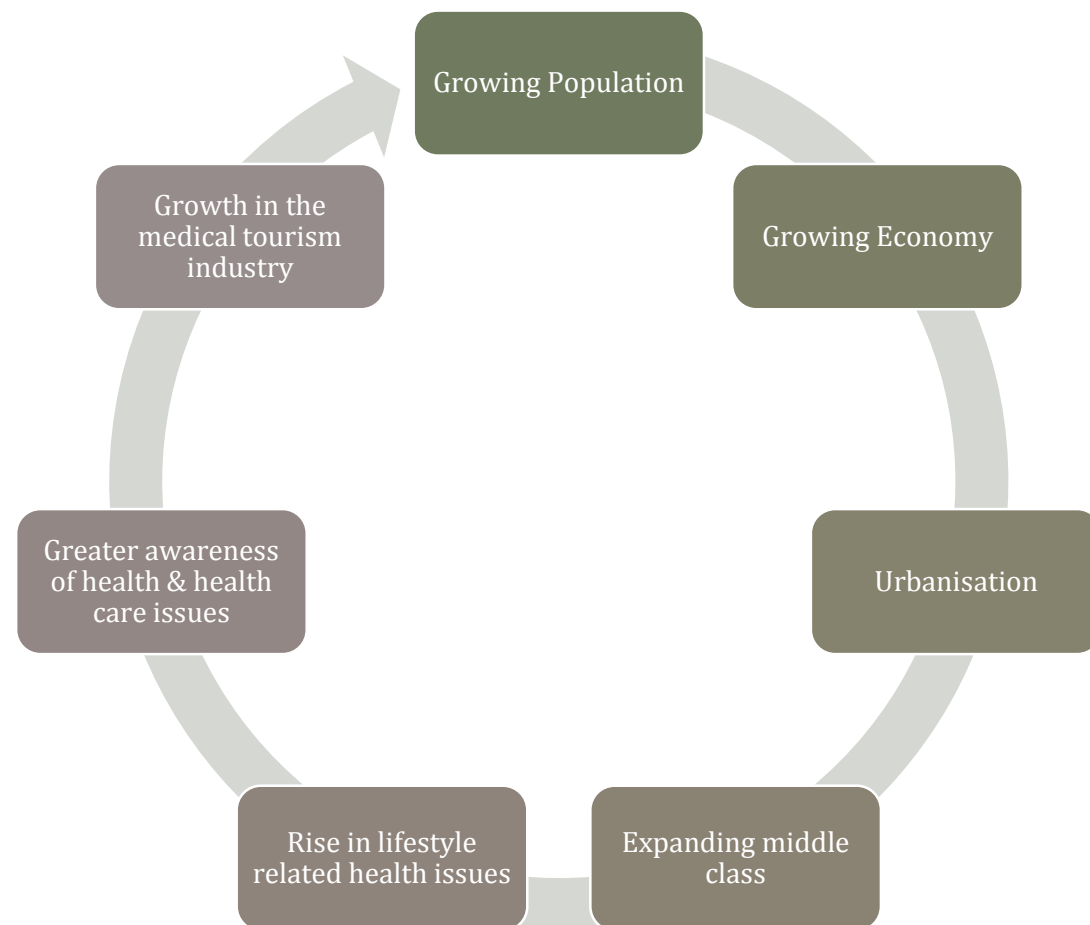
Growing Population

Growing Economy

Urbanisation

Expanding middle class

Rise in lifestyle related health issues

Greater awareness of health & health care issues

Growth in the medical tourism industry